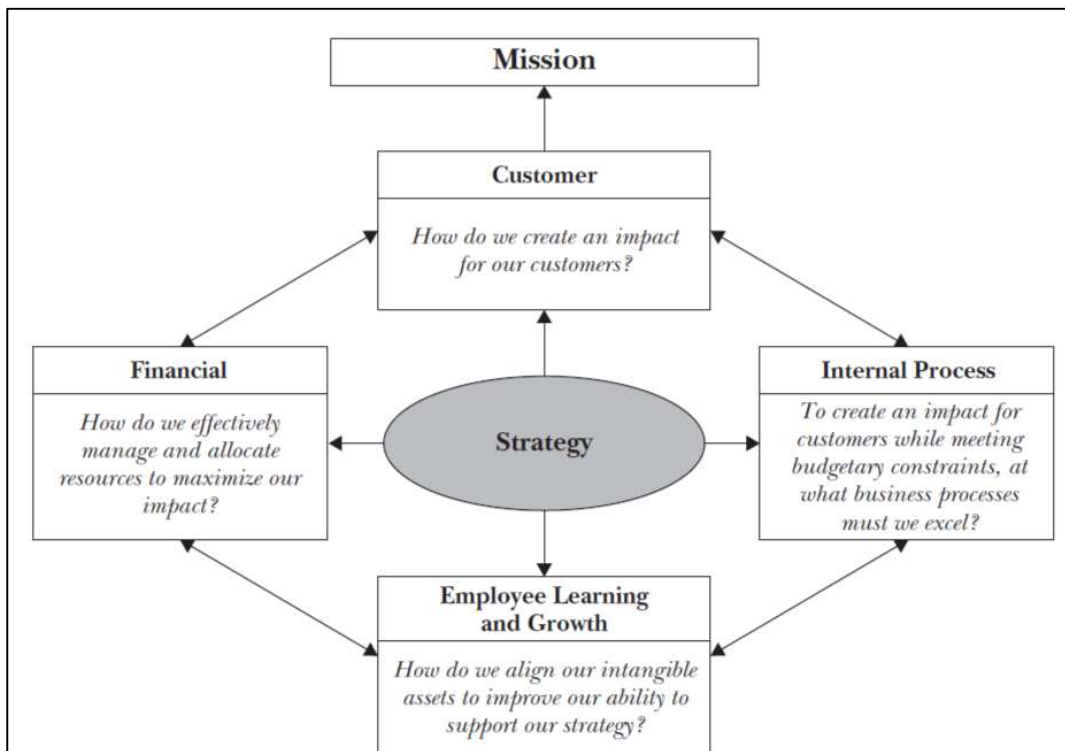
Mission

Customer

How do we create an impact for our customers?

Financial

How do we effectively manage and allocate resources to maximize our impact?

Strategy

Internal Process

To create an impact for customers while meeting budgetary constraints, at what business processes must we excel?

Employee Learning and Growth

How do we align our intangible assets to improve our ability to support our strategy?